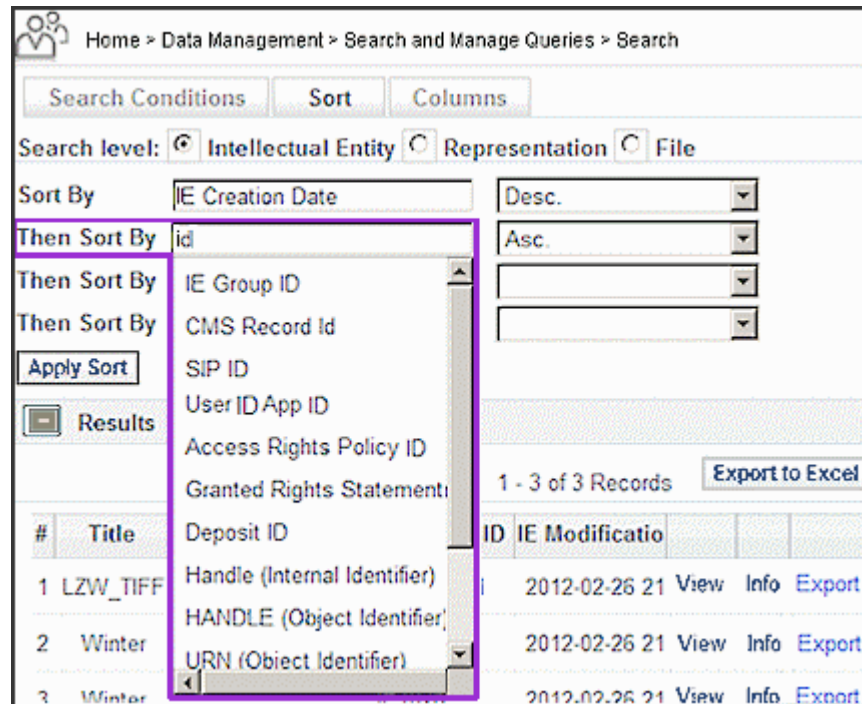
Home > Data Management > Search and Manage Queries > Search

Search Conditions | Sort | Columns

Search level: Intellectual Entity Representation File

Sort By | IE Creation Date | Desc.
Then Sort By | id | Asc.
Then Sort By
Then Sort By

Apply Sort

IE Group ID
CMS Record Id
SIP ID
User ID App ID
Access Rights Policy ID
Granted Rights Statement
Deposit ID
Handle (Internal Identifier)
HANDLE (Object Identifier)
URN (Object Identifier)

Results

1 - 3 of 3 Records Export to Excel

| # | Title | ID | IE Modificatio | | | |
|---|---|---|---|---|---|---|
| 1 | LZW_TIFF | | 2012-02-26 21 | View | Info | Export |
| 2 | Winter | | 2012-02-26 21 | View | Info | Export |
| 3 | Winter | | 2012-02-26 21 | View | Info | Export |